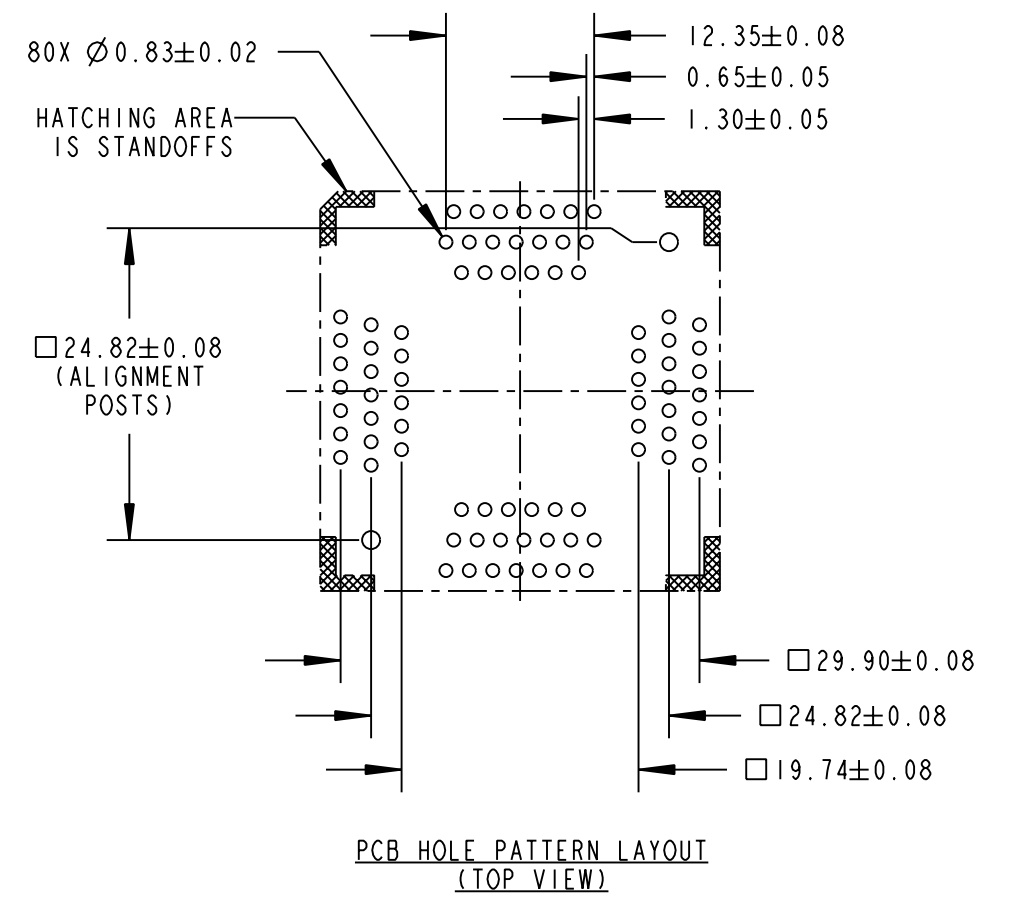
80X $\varnothing$0.83$\pm$0.02

12.35$\pm$0.08

0.65$\pm$0.05

1.30$\pm$0.05

HATCHING AREA IS STANDOFFS

$\square$24.82$\pm$0.08 (ALIGNMENT POSTS)

$\square$29.90$\pm$0.08

$\square$24.82$\pm$0.08

$\square$19.74$\pm$0.08

PCB HOLE PATTERN LAYOUT
(TOP VIEW)